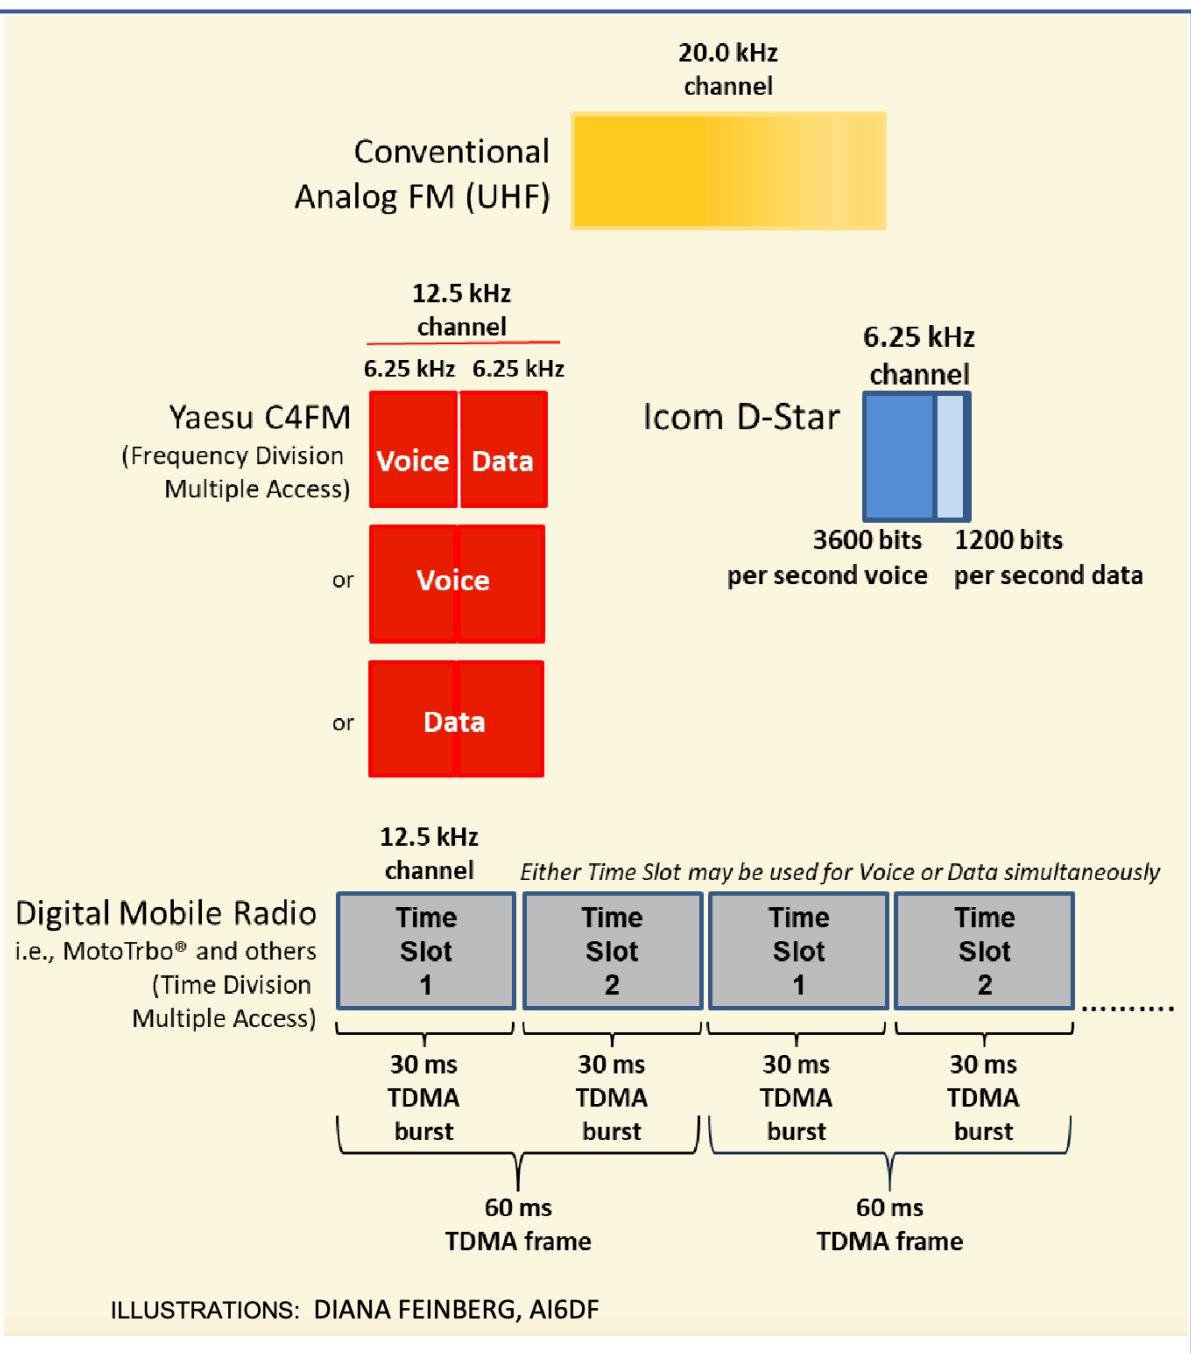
20.0 kHz
channel

Conventional
Analog FM (UHF)

12.5 kHz
channel

6.25 kHz 6.25 kHz

Yaesu C4FM
(Frequency Division
Multiple Access)

Voice | Data

or Voice

or Data

6.25 kHz
channel

Icom D-Star

3600 bits
per second voice

1200 bits
per second data

12.5 kHz
channel

Either Time Slot may be used for Voice or Data simultaneously

Digital Mobile Radio
i.e., MotoTrbo® and others
(Time Division
Multiple Access)

| Time Slot 1 | Time Slot 2 | Time Slot 1 | Time Slot 2 |
|---|---|---|---|

.........

30 ms TDMA burst

30 ms TDMA burst

30 ms TDMA burst

30 ms TDMA burst

60 ms
TDMA frame

60 ms
TDMA frame

ILLUSTRATIONS: DIANA FEINBERG, AI6DF